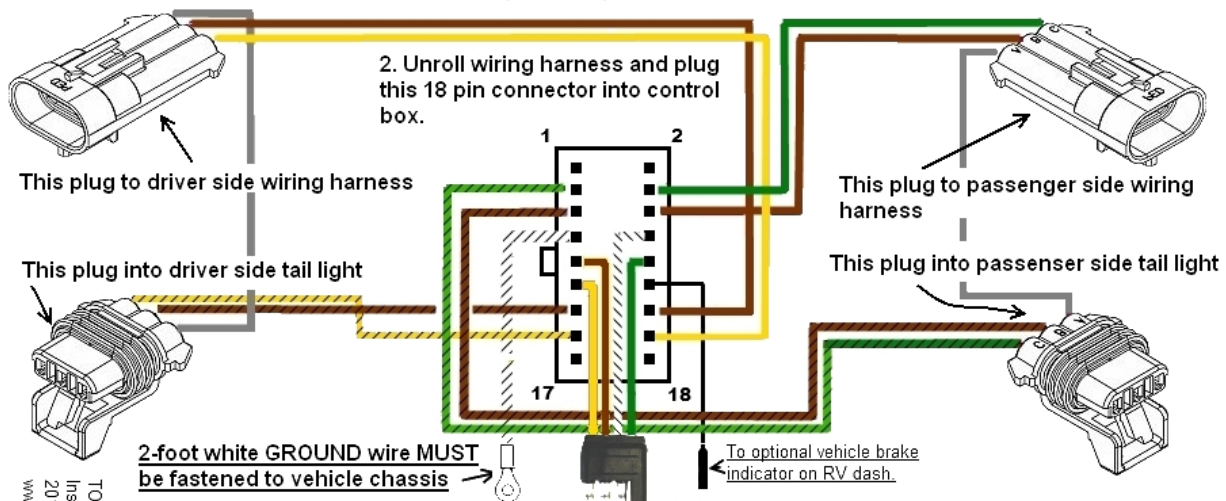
2. Unroll wiring harness and plug this 18 pin connector into control box.

1

2

This plug to driver side wiring harness

This plug to passenger side wiring harness

This plug into driver side tail light

This plug into passenser side tail light

17

18

2-foot white GROUND wire MUST be fastened to vehicle chassis

To optional vehicle brake indicator on RV dash.

TO
Ins
20
ww